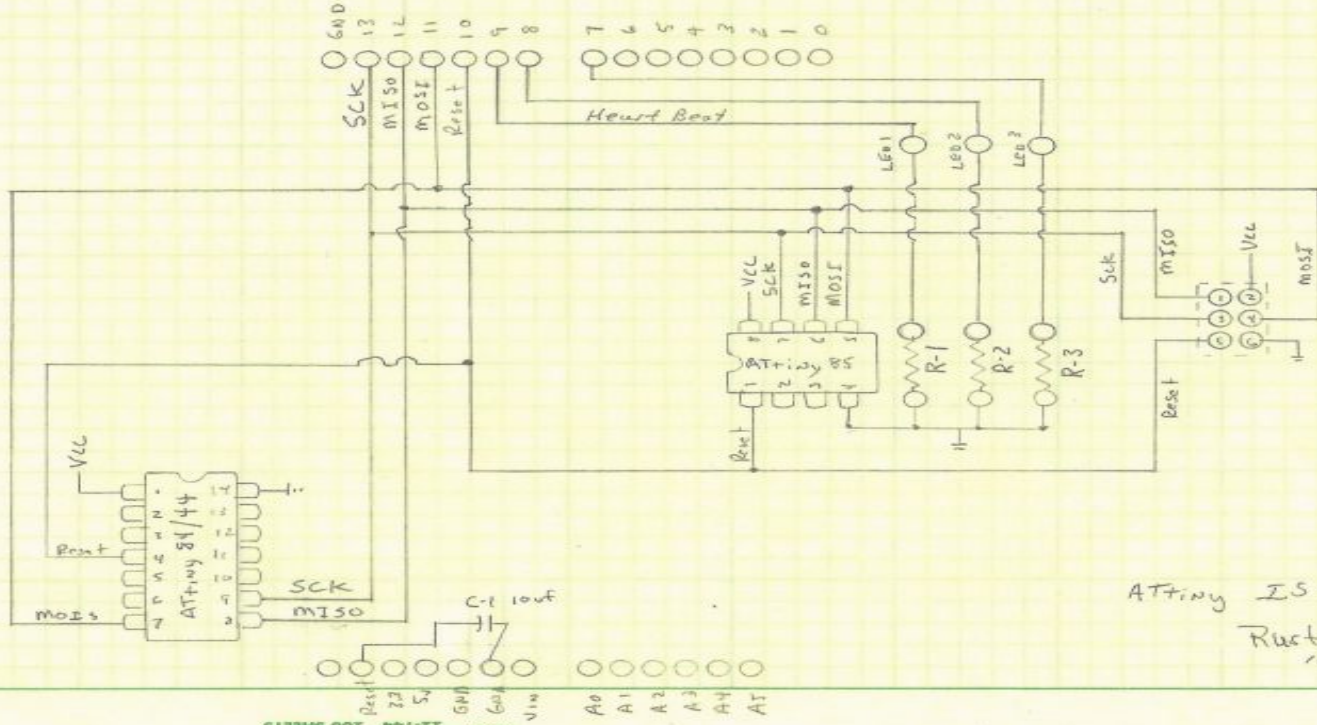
GND 13 12 11 10 9 8 7 6 5 4 3 2 1 0

SCK MISO MOSI Reset

Heart Beat

LED1 LED2 LED3

MISO VCC MOSI Sck Reset

VCC SCK MISO MOSI

8 7 6 5
ATtiny 85
1 2 3 4

Reset

R-1 R-2 R-3

VCC

Reset

ATtiny 84/44

1 2 3 4 5 6 7
14 13 12 11 10 9 8

SCK
MISO
MOSI

C-1 10uf

Reset 3.3 5V GND GND Vin

A0 A1 A2 A3 A4 A5

ATtiny IS

Rust